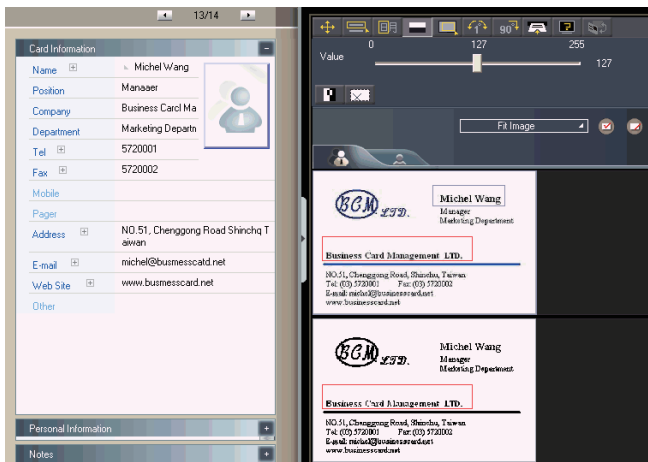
13/14

Card Information

| | |
|---|---|
| Name | Michel Wang |
| Position | Manaaer |
| Company | Business Carcl Ma |
| Department | Marketing Departn |
| Tel | 5720001 |
| Fax | 5720002 |
| Mobile | |
| Pager | |
| Address | NO.51, Chenggong Road Shinchq Taiwan |
| E-mail | michel@busmesscatd.net |
| Web Site | www.busmesscard.net |
| Other | |

Personal Information

Notes

Value
0
127
255
127

Fit Image

BCM LTD.
Michel Wang
Manager
Marketing Department
Business Card Management LTD.
NO.51, Chenggong Road, Shinchu, Taiwan
Tel: (03) 5720001 Fax: (03) 5720002
E-mail: michel@businesscard.net
www.businesscard.net

BCM LTD.
Michel Wang
Manager
Marketing Department
Business Card Management LTD.
NO.51, Chenggong Road, Shinchu, Taiwan
Tel: (03) 5720001 Fax: (03) 5720002
E-mail: michel@businesscard.net
www.businesscard.net